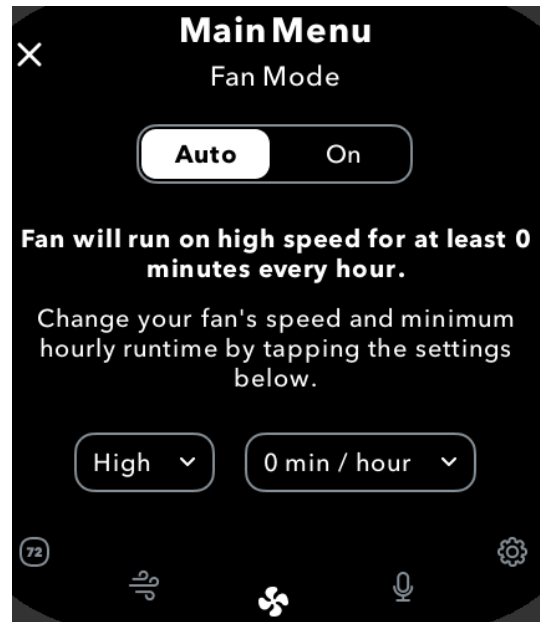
×
Main Menu
Fan Mode

Auto On

Fan will run on high speed for at least 0 minutes every hour.

Change your fan's speed and minimum hourly runtime by tapping the settings below.

High ⌄ 0 min / hour ⌄

72